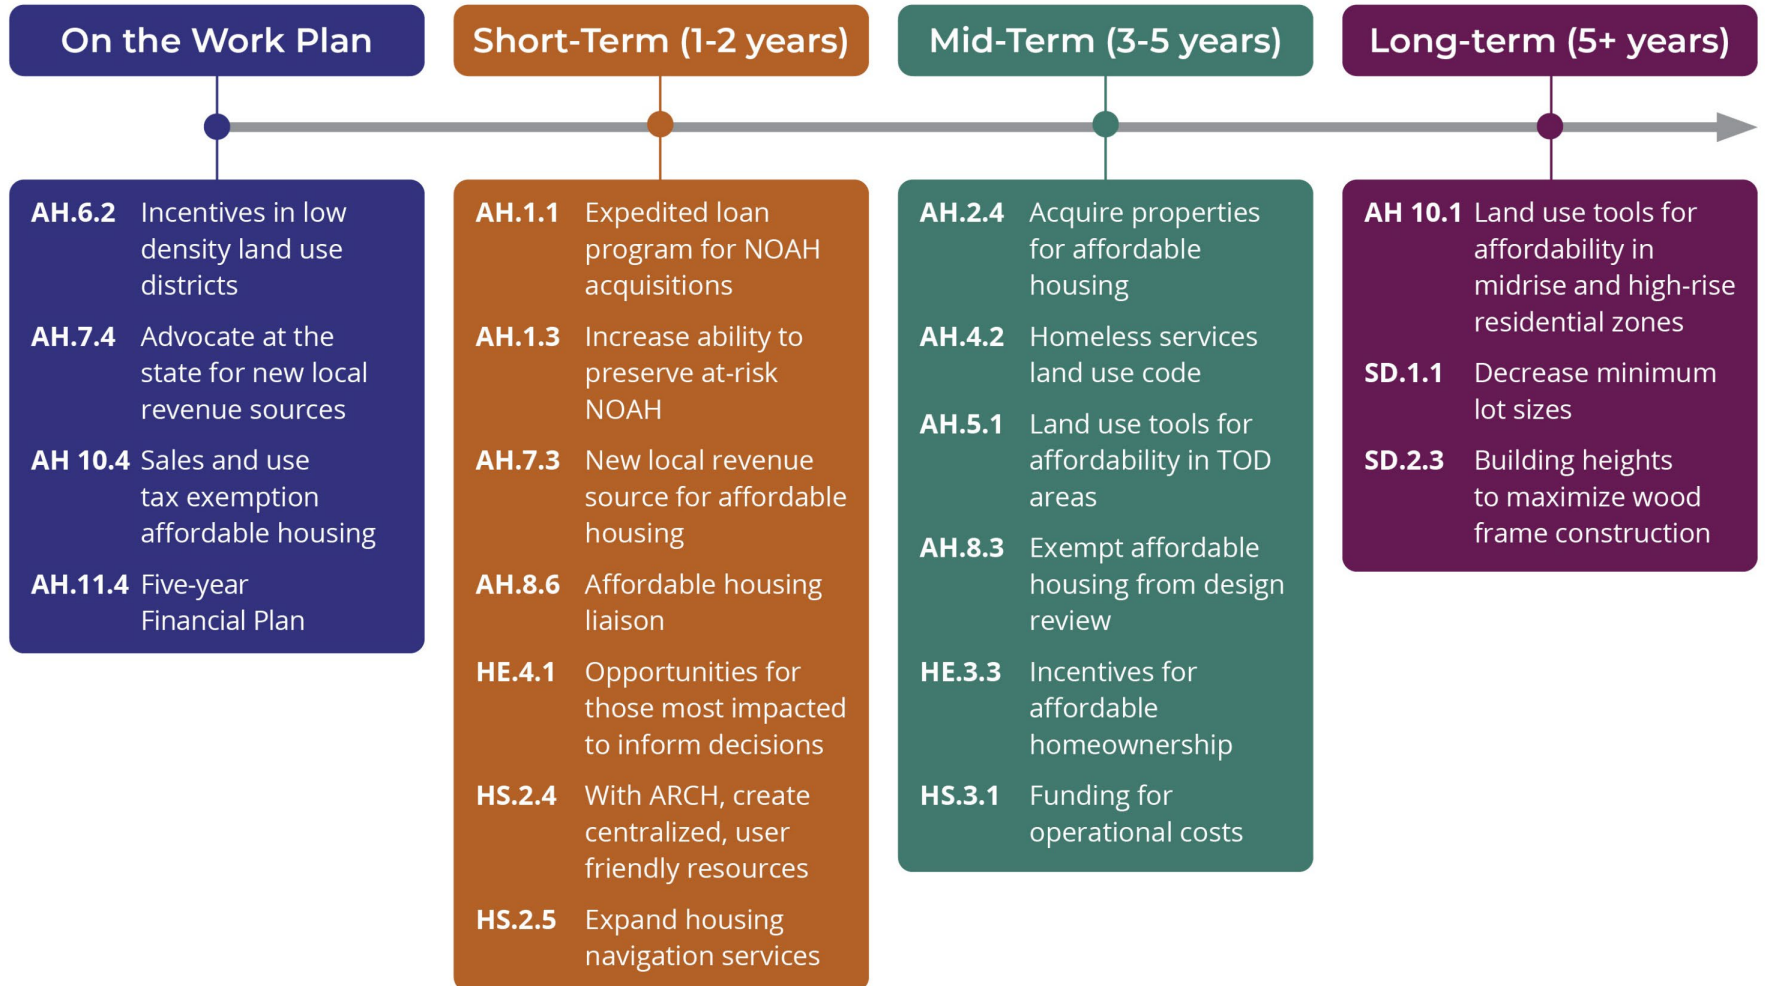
On the Work Plan

AH.6.2 Incentives in low density land use districts

AH.7.4 Advocate at the state for new local revenue sources

AH 10.4 Sales and use tax exemption affordable housing

AH.11.4 Five-year Financial Plan

Short-Term (1-2 years)

AH.1.1 Expedited loan program for NOAH acquisitions

AH.1.3 Increase ability to preserve at-risk NOAH

AH.7.3 New local revenue source for affordable housing

AH.8.6 Affordable housing liaison

HE.4.1 Opportunities for those most impacted to inform decisions

HS.2.4 With ARCH, create centralized, user friendly resources

HS.2.5 Expand housing navigation services

Mid-Term (3-5 years)

AH.2.4 Acquire properties for affordable housing

AH.4.2 Homeless services land use code

AH.5.1 Land use tools for affordability in TOD areas

AH.8.3 Exempt affordable housing from design review

HE.3.3 Incentives for affordable homeownership

HS.3.1 Funding for operational costs

Long-term (5+ years)

AH 10.1 Land use tools for affordability in midrise and high-rise residential zones

SD.1.1 Decrease minimum lot sizes

SD.2.3 Building heights to maximize wood frame construction